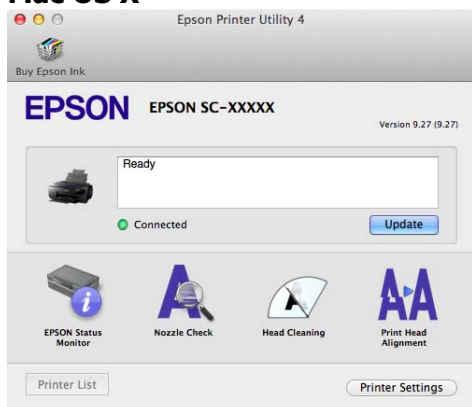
Mac OS X

Epson Printer Utility 4

Buy Epson Ink

EPSON EPSON SC-XXXXX

Version 9.27 (9.27)

Ready

Connected

Update

EPSON Status Monitor

Nozzle Check

Head Cleaning

Print Head Alignment

Printer List

Printer Settings